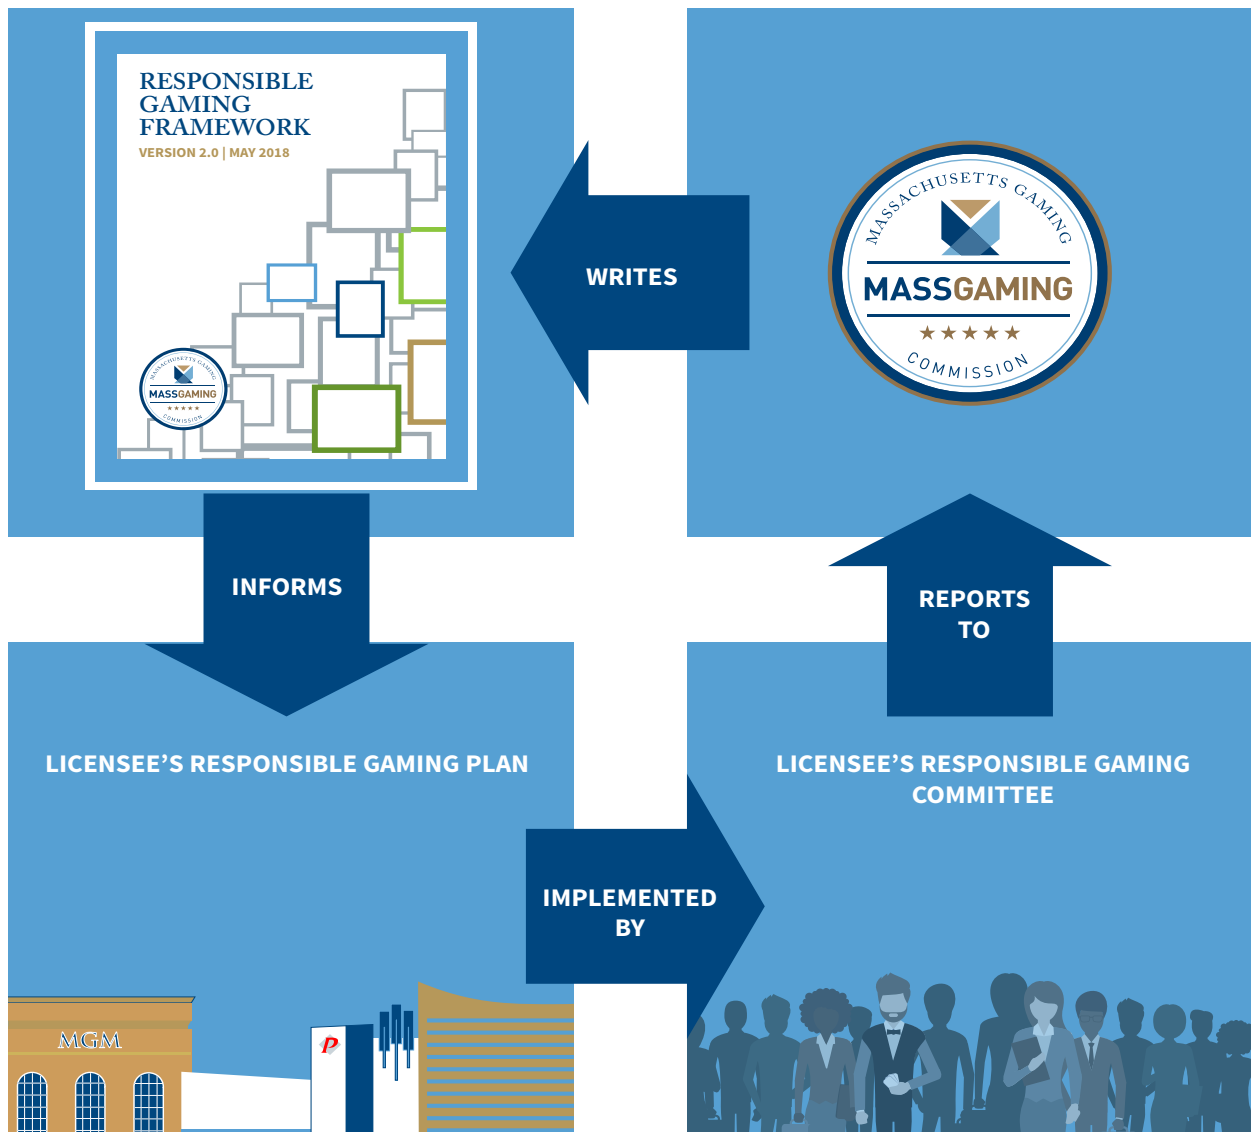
RESPONSIBLE GAMING FRAMEWORK
VERSION 2.0 | MAY 2018

MASSACHUSETTS GAMING
MASSGAMING
★★★★★
COMMISSION

WRITES

MASSACHUSETTS GAMING
MASSGAMING
★★★★★
COMMISSION

INFORMS

REPORTS TO

LICENSEE'S RESPONSIBLE GAMING PLAN

LICENSEE'S RESPONSIBLE GAMING COMMITTEE

IMPLEMENTED BY

MGM

P